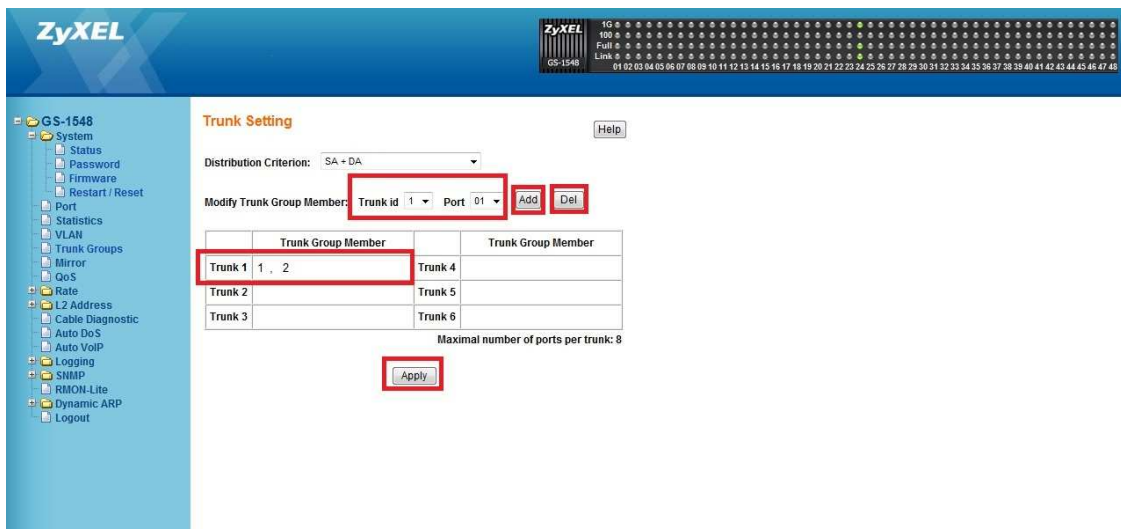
ZyXEL

ZyXEL
GS-1548
1G
100
Full
Link
01 02 03 04 05 06 07 08 09 10 11 12 13 14 15 16 17 18 19 20 21 22 23 24 25 26 27 28 29 30 31 32 33 34 35 36 37 38 39 40 41 42 43 44 45 46 47 48

GS-1548
System
Status
Password
Firmware
Restart / Reset
Port
Statistics
VLAN
Trunk Groups
Mirror
QoS
Rate
L2 Address
Cable Diagnostic
Auto DoS
Auto VoIP
Logging
SNMP
RMON-Lite
Dynamic ARP
Logout

Trunk Setting

Help

Distribution Criterion: SA + DA

Modify Trunk Group Member: Trunk id 1 Port 01 Add Del

| | Trunk Group Member | | Trunk Group Member |
|---|---|---|---|
| Trunk 1 | 1 , 2 | Trunk 4 | |
| Trunk 2 | | Trunk 5 | |
| Trunk 3 | | Trunk 6 | |

Maximal number of ports per trunk: 8

Apply